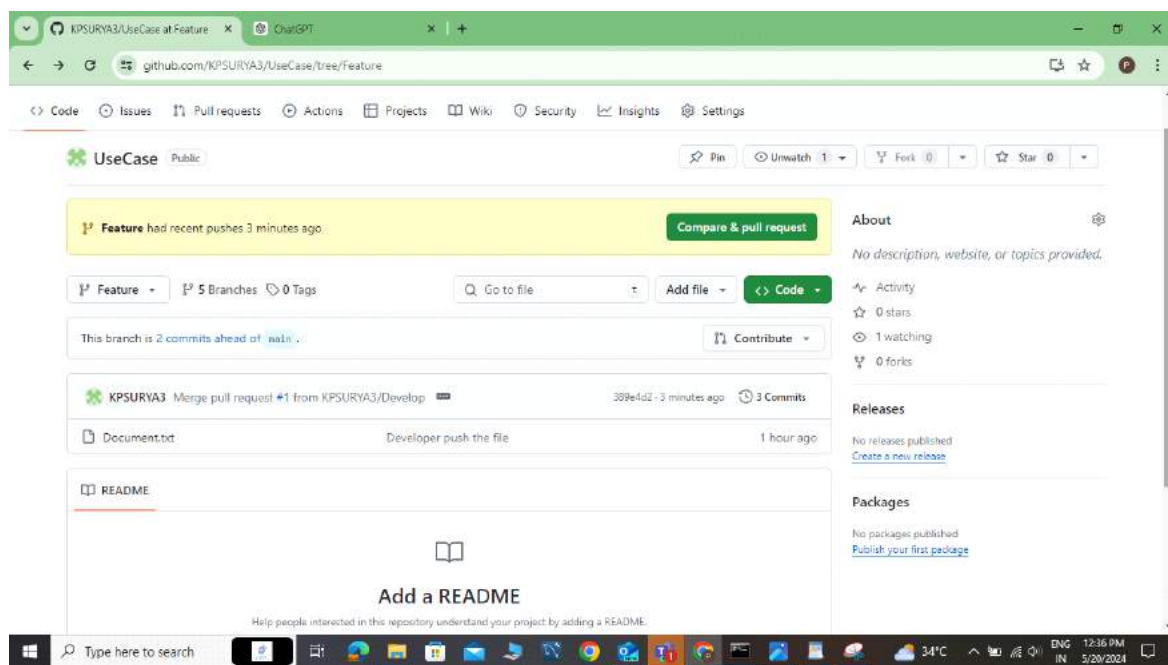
KPSURYA3/UseCase at Feature ×
ChatGPT ×
+

github.com/KPSURYA3/UseCase/tree/Feature

<> Code  Issues  Pull requests  Actions  Projects  Wiki  Security  Insights  Settings

UseCase Public

Pin  Unwatch 1  Fork 0  Star 0

Feature had recent pushes 3 minutes ago

Compare & pull request

Feature  5 Branches  0 Tags

Go to file  t  Add file  <> Code

This branch is 2 commits ahead of main .

Contribute

KPSURYA3 Merge pull request #1 from KPSURYA3/Develop

389e4d2 · 3 minutes ago  3 Commits

Document.txt  Developer push the file  1 hour ago

README

Add a README

Help people interested in this repository understand your project by adding a README.

About

No description, website, or topics provided.

Activity
0 stars
1 watching
0 forks

Releases

No releases published
Create a new release

Packages

No packages published
Publish your first package

Type here to search

34°C

ENG IN

12:36 PM 5/20/2024